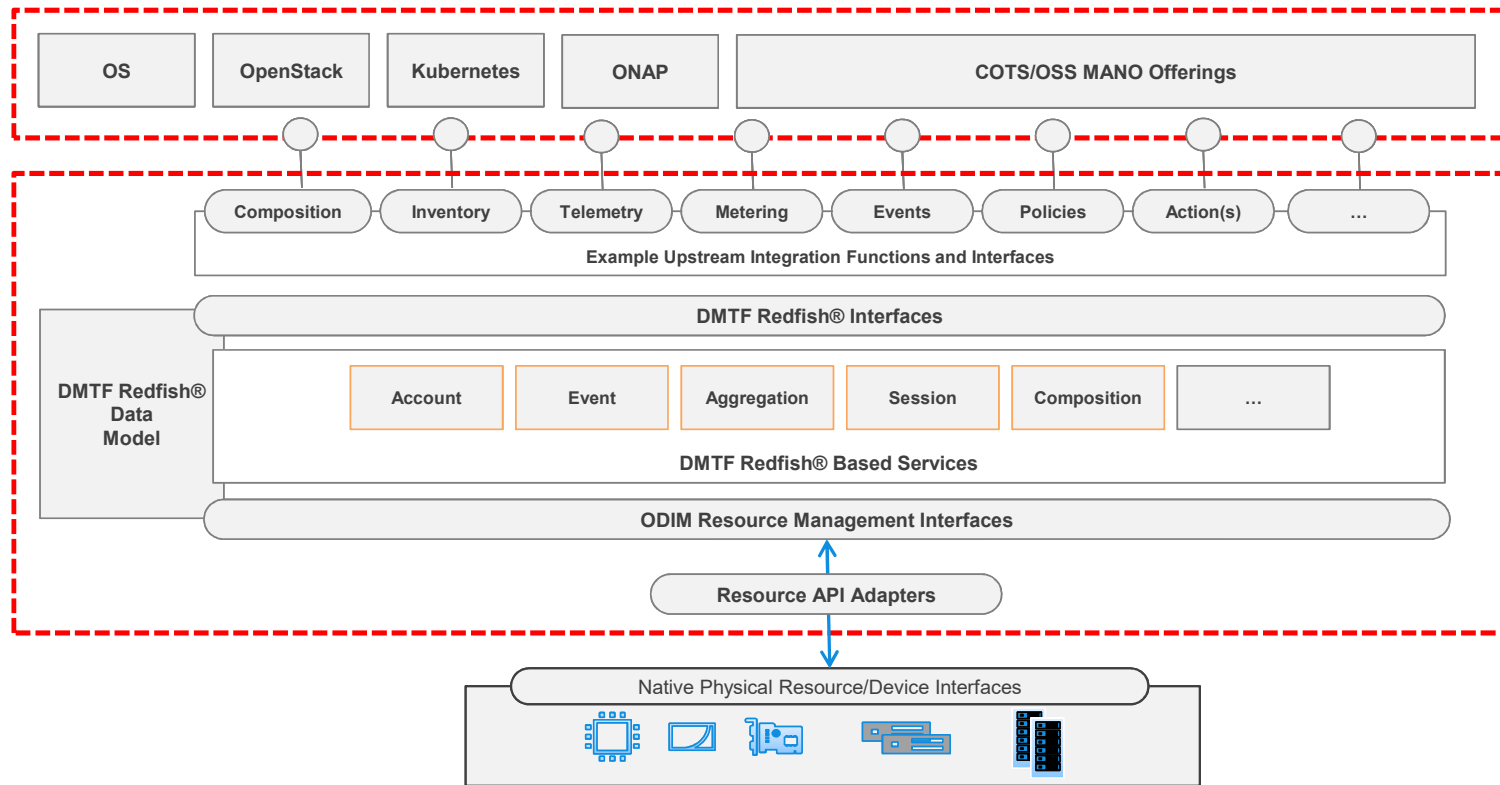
OS
OpenStack
Kubernetes
ONAP
COTS/OSS MANO Offerings

Composition
Inventory
Telemetry
Metering
Events
Policies
Action(s)
...

Example Upstream Integration Functions and Interfaces

DMTF Redfish® Interfaces

DMTF Redfish® Data Model

Account
Event
Aggregation
Session
Composition
...

DMTF Redfish® Based Services

ODIM Resource Management Interfaces

Resource API Adapters

Native Physical Resource/Device Interfaces